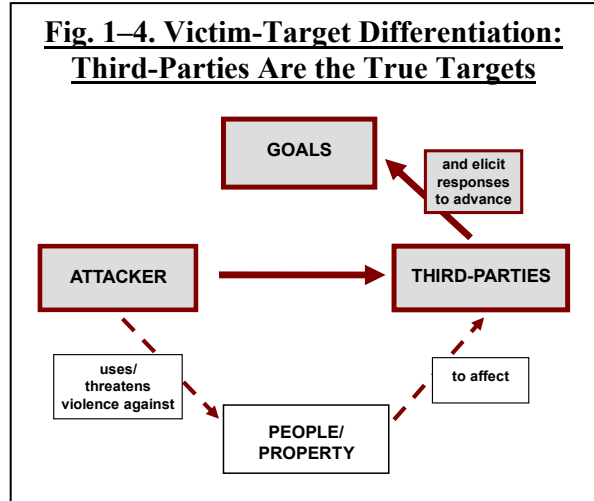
Fig. 1–4. Victim-Target Differentiation: Third-Parties Are the True Targets

GOALS

and elicit responses to advance

ATTACKER

THIRD-PARTIES

uses/ threatens violence against

to affect

PEOPLE/ PROPERTY